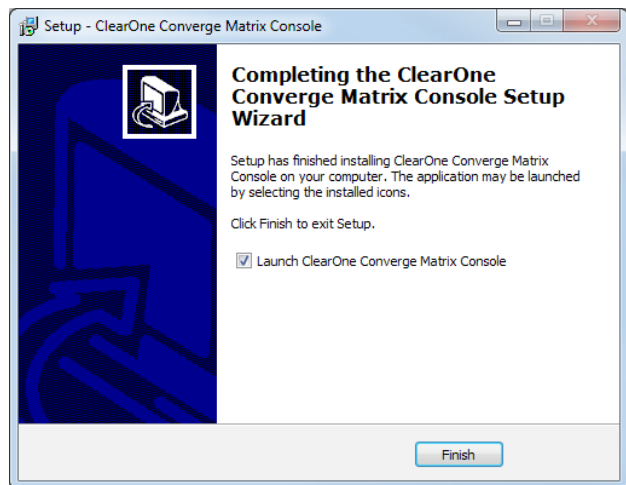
Setup - ClearOne Converge Matrix Console

Completing the ClearOne Converge Matrix Console Setup Wizard

Setup has finished installing ClearOne Converge Matrix Console on your computer. The application may be launched by selecting the installed icons.

Click Finish to exit Setup.

Launch ClearOne Converge Matrix Console

Finish